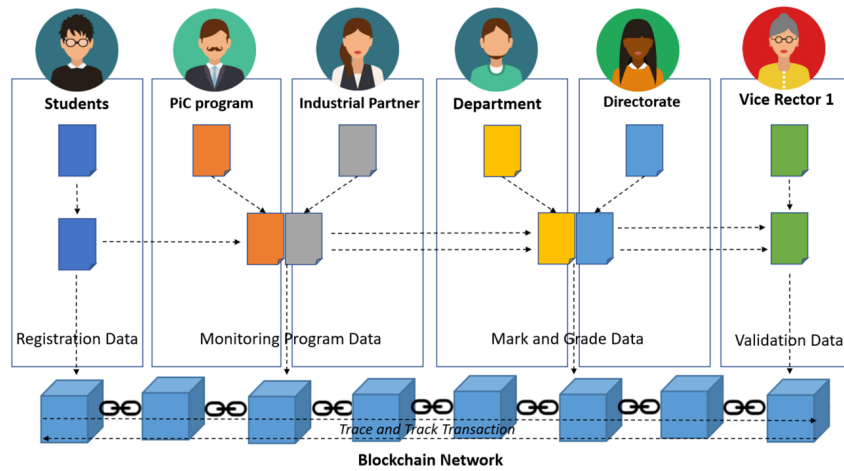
Students

PiC program

Industrial Partner

Department

Directorate

Vice Rector 1

Registration Data

Monitoring Program Data

Mark and Grade Data

Validation Data

Trace and Track Transaction

Blockchain Network